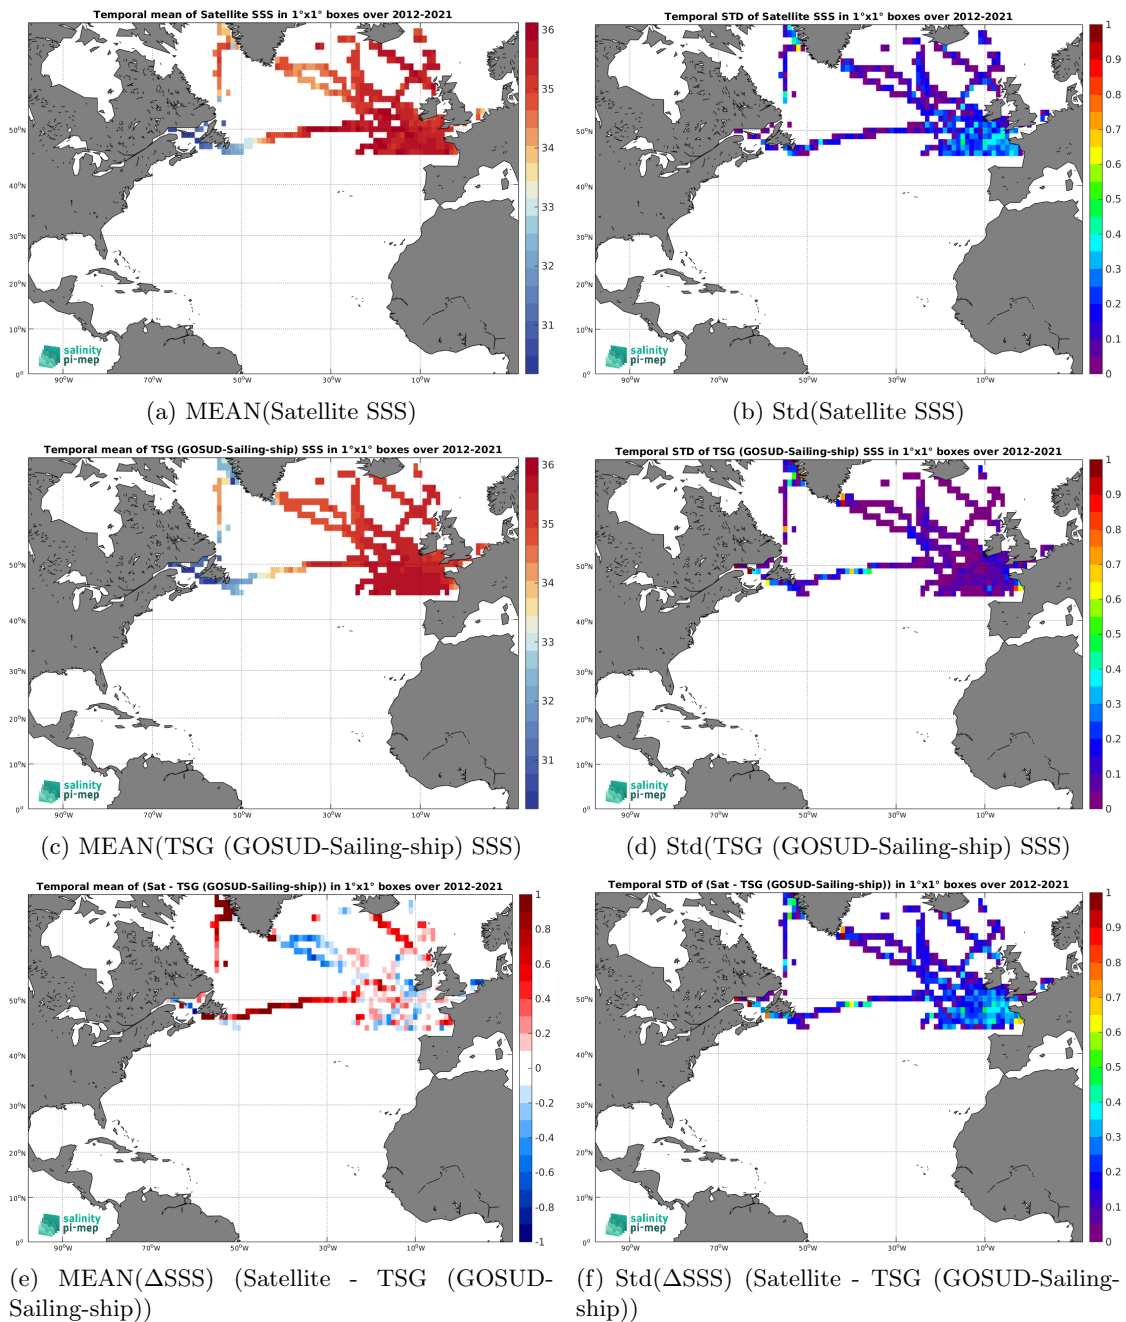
Temporal mean of Satellite SSS in 1°x1° boxes over 2012-2021

36
35
34
33
32
31

50°N
40°N
30°N
20°N
10°N
0°

90°W 70°W 50°W 30°W 10°W

salinity pi-mep

(a) MEAN(Satellite SSS)

Temporal STD of Satellite SSS in 1°x1° boxes over 2012-2021

1
0.9
0.8
0.7
0.6
0.5
0.4
0.3
0.2
0.1
0

50°N
40°N
30°N
20°N
10°N
0°

90°W 70°W 50°W 30°W 10°W

salinity pi-mep

(b) Std(Satellite SSS)

Temporal mean of TSG (GOSUD-Sailing-ship) SSS in 1°x1° boxes over 2012-2021

36
35
34
33
32
31

50°N
40°N
30°N
20°N
10°N
0°

90°W 70°W 50°W 30°W 10°W

salinity pi-mep

(c) MEAN(TSG (GOSUD-Sailing-ship) SSS)

Temporal STD of TSG (GOSUD-Sailing-ship) SSS in 1°x1° boxes over 2012-2021

1
0.9
0.8
0.7
0.6
0.5
0.4
0.3
0.2
0.1
0

50°N
40°N
30°N
20°N
10°N
0°

90°W 70°W 50°W 30°W 10°W

salinity pi-mep

(d) Std(TSG (GOSUD-Sailing-ship) SSS)

Temporal mean of (Sat - TSG (GOSUD-Sailing-ship)) in 1°x1° boxes over 2012-2021

1
0.8
0.6
0.4
0.2
0
-0.2
-0.4
-0.6
-0.8
-1

50°N
40°N
30°N
20°N
10°N
0°

90°W 70°W 50°W 30°W 10°W

salinity pi-mep

(e) MEAN($\Delta$SSS) (Satellite - TSG (GOSUD-Sailing-ship))

Temporal STD of (Sat - TSG (GOSUD-Sailing-ship)) in 1°x1° boxes over 2012-2021

1
0.9
0.8
0.7
0.6
0.5
0.4
0.3
0.2
0.1
0

50°N
40°N
30°N
20°N
10°N
0°

90°W 70°W 50°W 30°W 10°W

salinity pi-mep

(f) Std($\Delta$SSS) (Satellite - TSG (GOSUD-Sailing-ship))